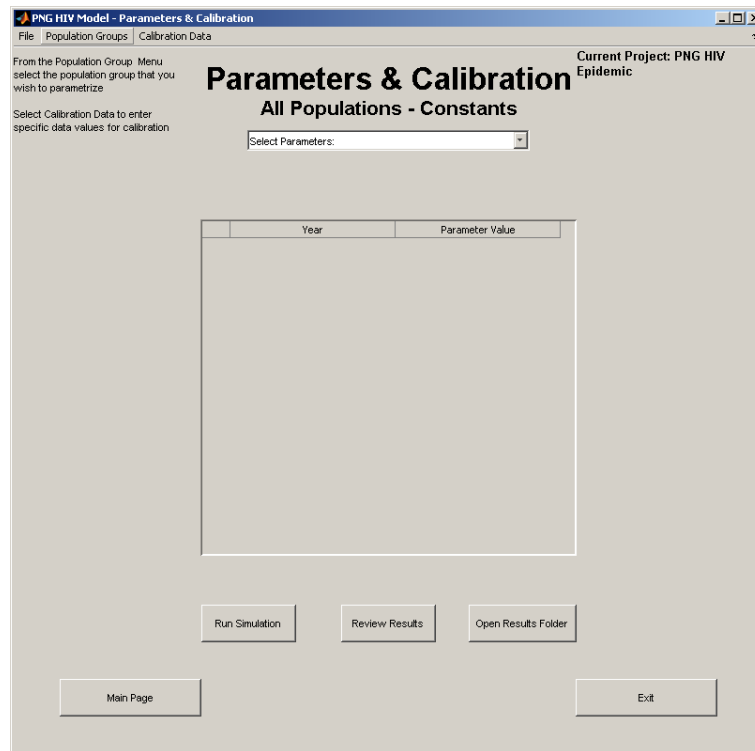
PNG HIV Model - Parameters & Calibration

File Population Groups Calibration Data

From the Population Group Menu select the population group that you wish to parametrize

Select Calibration Data to enter specific data values for calibration

Parameters & Calibration

All Populations - Constants

Current Project: PNG HIV Epidemic

Select Parameters:

| | Year | Parameter Value |
|---|---|---|

Run Simulation

Review Results

Open Results Folder

Main Page

Exit